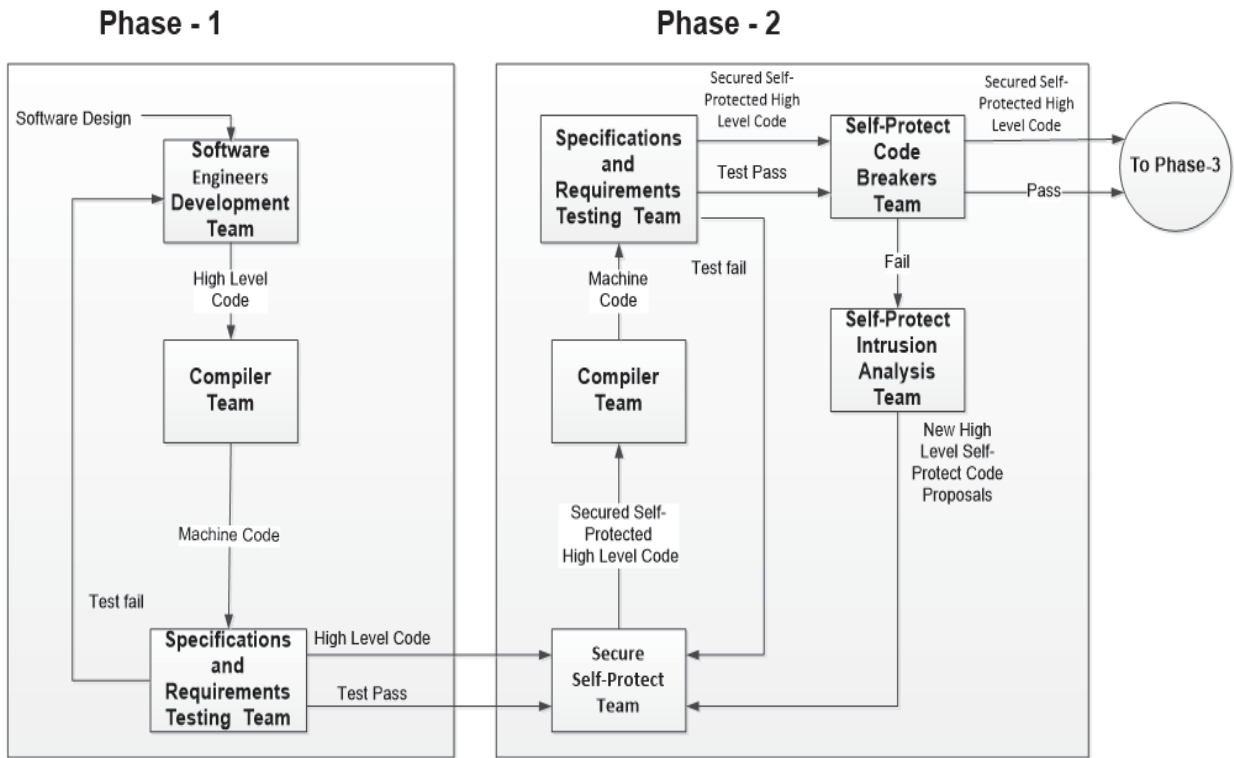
Phase - 1

Phase - 2

Software Design

Software Engineers Development Team

High Level Code

Compiler Team

Machine Code

Test fail

Specifications and Requirements Testing Team

High Level Code

Test Pass

Secure Self-Protect Team

Secured Self-Protected High Level Code

Compiler Team

Machine Code

Specifications and Requirements Testing Team

Test fail

Secured Self-Protected High Level Code

Test Pass

Self-Protect Code Breakers Team

Secured Self-Protected High Level Code

Pass

To Phase-3

Fail

Self-Protect Intrusion Analysis Team

New High Level Self-Protect Code Proposals